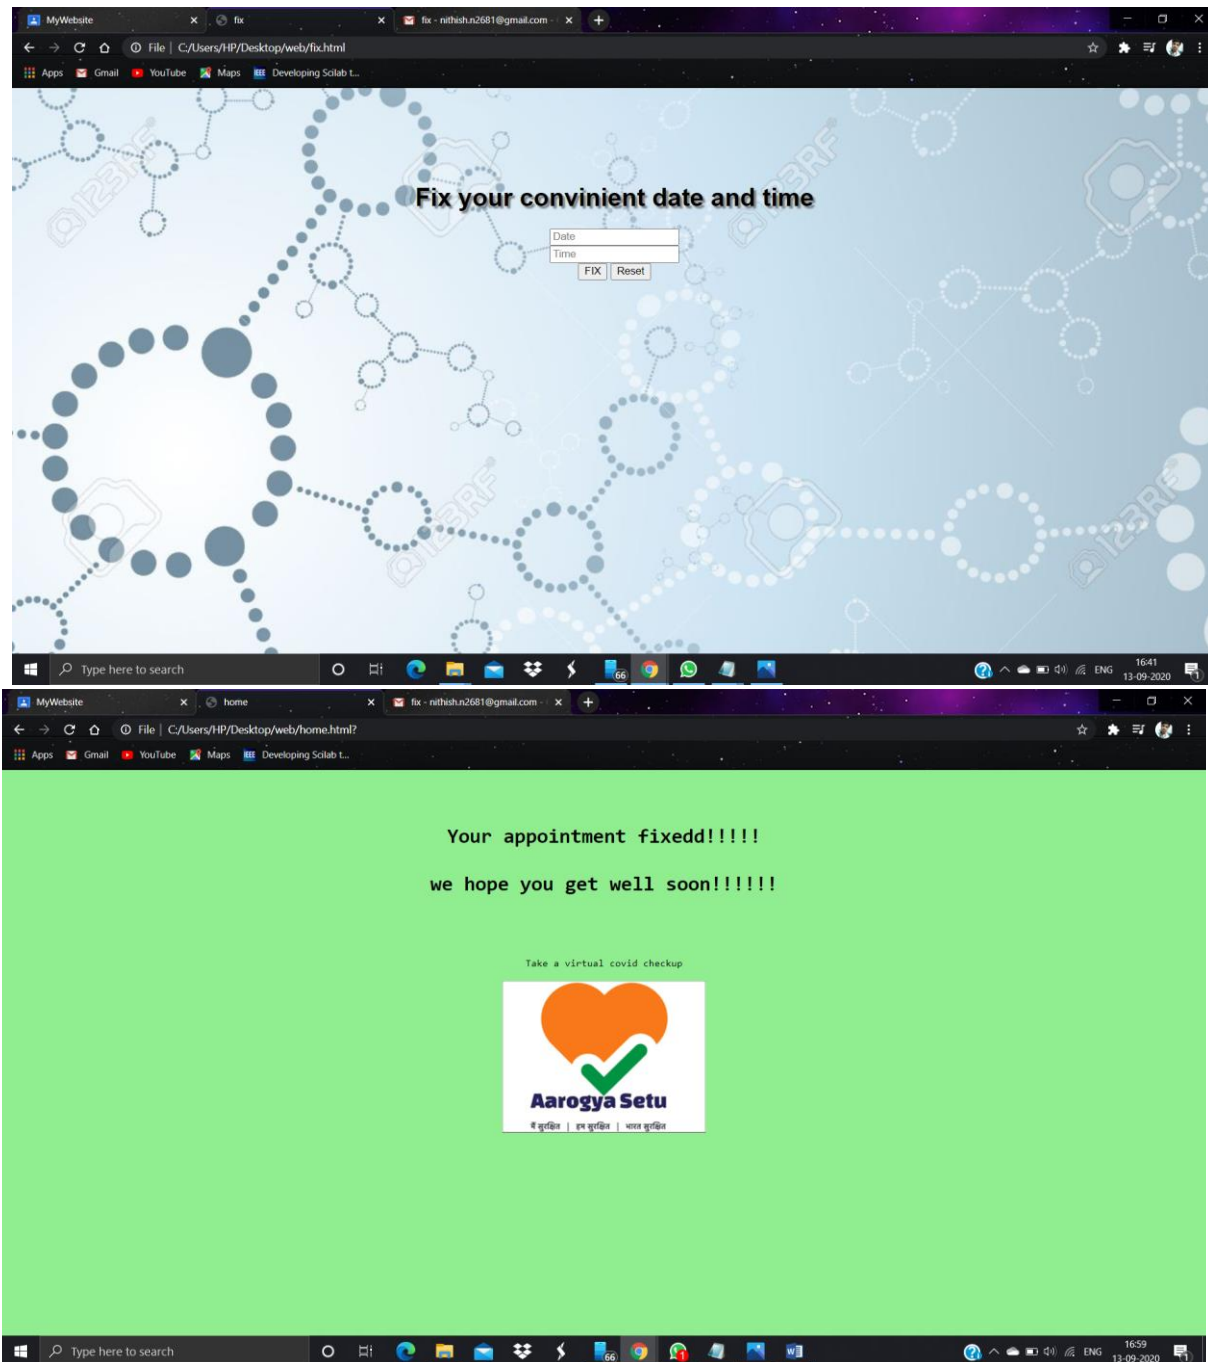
MyWebsite
fix
fix - nithish.n2681@gmail.com
File | C:/Users/HP/Desktop/web/fix.html
Apps Gmail YouTube Maps Developing Scilab t...

Fix your convinient date and time

Date
Time
FIX Reset

Type here to search
ENG 16:41 13-09-2020

MyWebsite
home
fix - nithish.n2681@gmail.com
File | C:/Users/HP/Desktop/web/home.html?
Apps Gmail YouTube Maps Developing Scilab t...

Your appointment fixedd!!!!!

we hope you get well soon!!!!!!

Take a virtual covid checkup

Aarogya Setu
मैं सुरक्षित | हम सुरक्षित | भारत सुरक्षित

Type here to search
ENG 16:59 13-09-2020